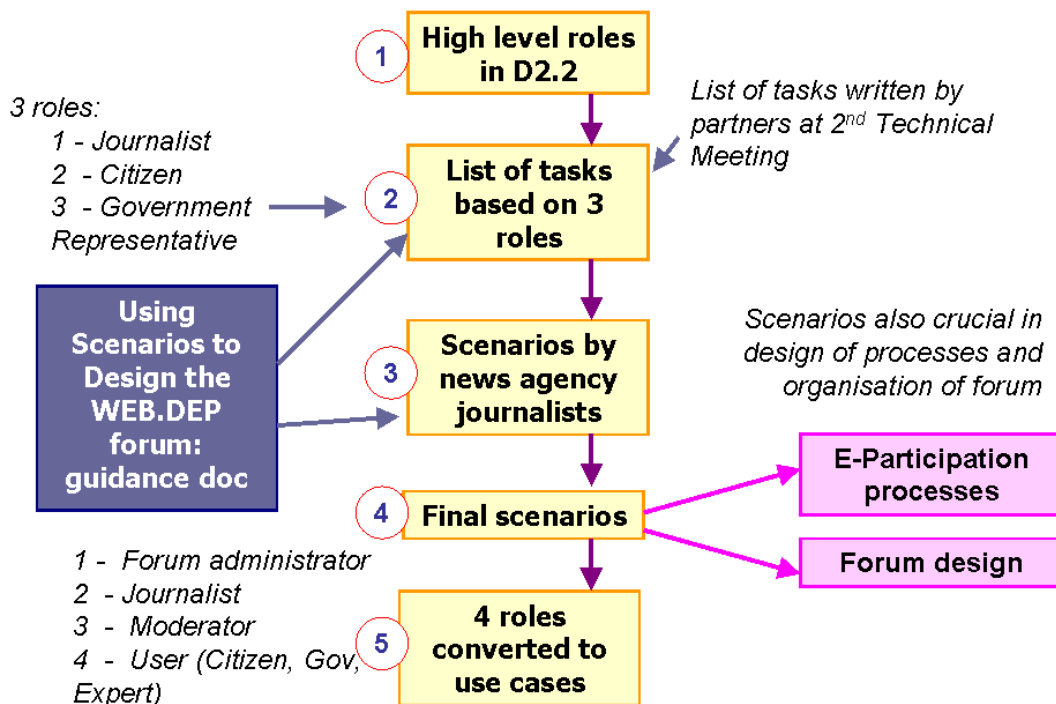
1

High level roles in D2.2

3 roles:
1 - Journalist
2 - Citizen
3 - Government Representative

List of tasks written by partners at 2$^{nd}$ Technical Meeting

2

List of tasks based on 3 roles

Using Scenarios to Design the WEB.DEP forum: guidance doc

3

Scenarios by news agency journalists

Scenarios also crucial in design of processes and organisation of forum

E-Participation processes

4

Final scenarios

Forum design

1 - Forum administrator
2 - Journalist
3 - Moderator
4 - User (Citizen, Gov, Expert)

5

4 roles converted to use cases